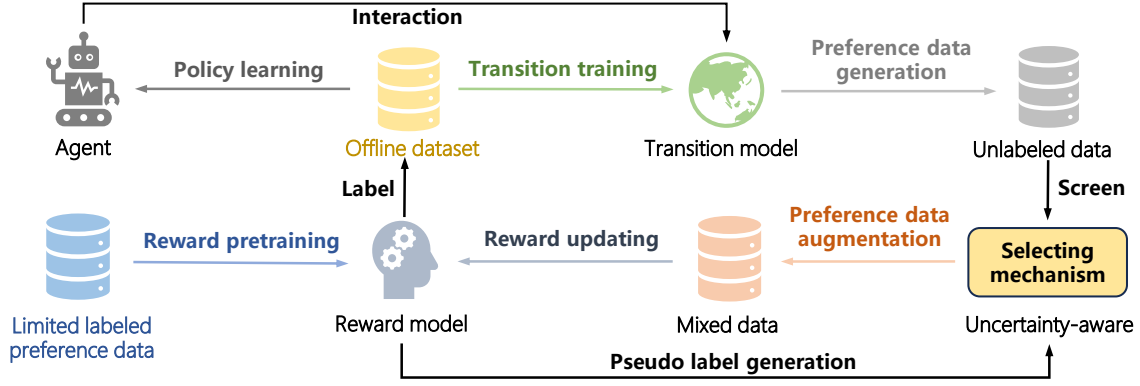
Interaction

Agent

Policy learning

Offline dataset

Transition training

Transition model

Preference data generation

Unlabeled data

Screen

Label

Limited labeled preference data

Reward pretraining

Reward model

Reward updating

Mixed data

Preference data augmentation

Selecting mechanism

Uncertainty-aware

Pseudo label generation